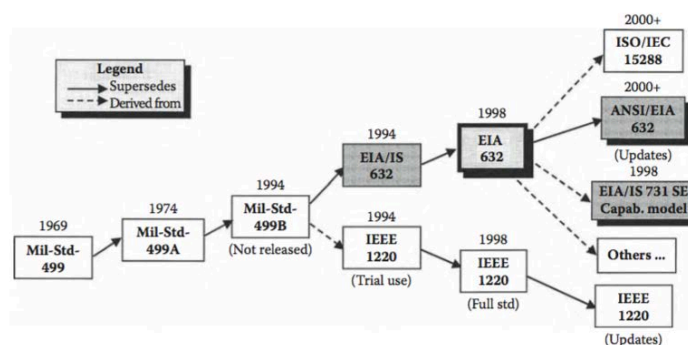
Legend
Supersedes
Derived from

1969
Mil-Std-499

1974
Mil-Std-499A

1994
Mil-Std-499B
(Not released)

1994
EIA/IS 632

1994
IEEE 1220
(Trial use)

1998
EIA 632

1998
IEEE 1220
(Full std)

2000+
ISO/IEC 15288

2000+
ANSI/EIA 632
(Updates)

1998
EIA/IS 731 SE Capab. model

Others ...

IEEE 1220
(Updates)